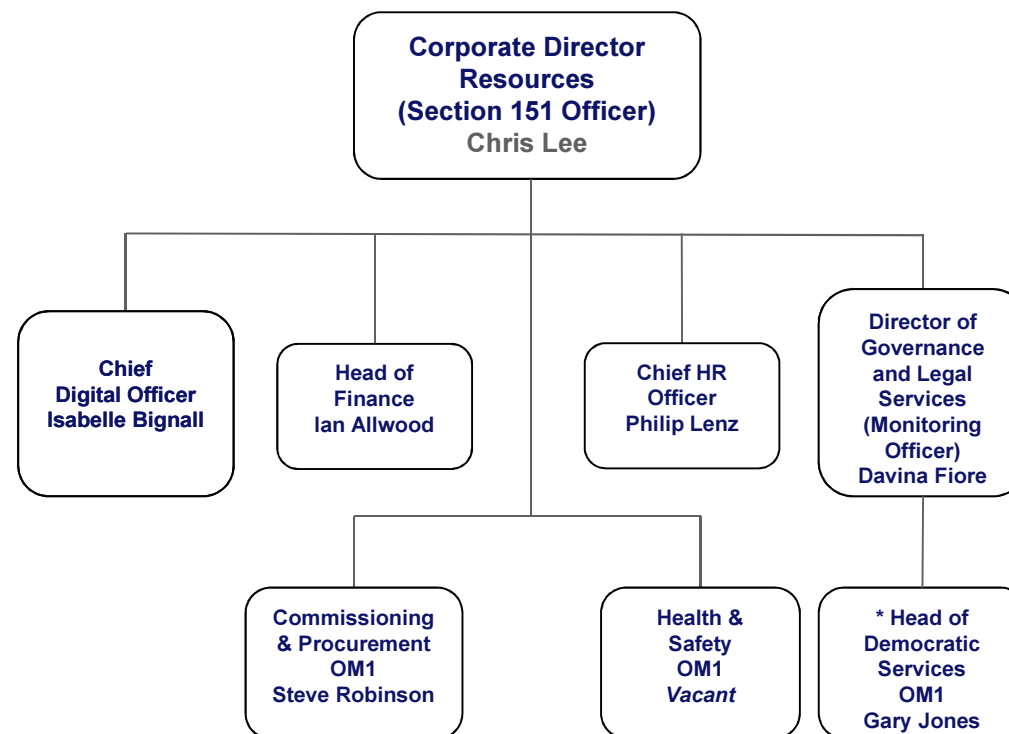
Corporate Director Resources (Section 151 Officer)
Chris Lee

Chief Digital Officer
Isabelle Bignall

Head of Finance
Ian Allwood

Chief HR Officer
Philip Lenz

Director of Governance and Legal Services (Monitoring Officer)
Davina Fiore

Commissioning & Procurement
OM1
Steve Robinson

Health & Safety
OM1
*Vacant*

* Head of Democratic Services
OM1
Gary Jones